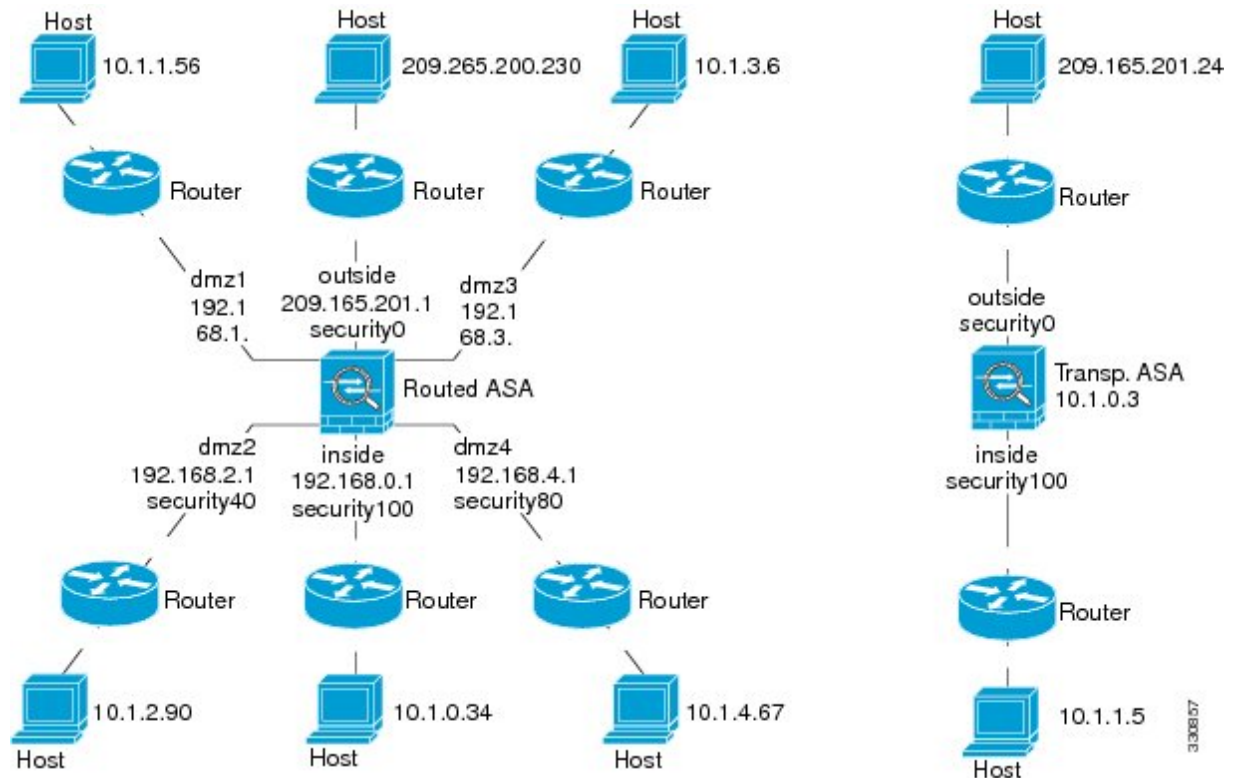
Host
10.1.1.56
Host
209.265.200.230
Host
10.1.3.6
Host
209.165.201.24

Router
Router
Router
Router

dmz1
192.1
68.1.
outside
209.165.201.1
security0
dmz3
192.1
68.3.
outside
security0

Routed ASA
Transp. ASA
10.1.0.3

dmz2
192.168.2.1
security40
inside
192.168.0.1
security100
dmz4
192.168.4.1
security80
inside
security100

Router
Router
Router
Router

10.1.2.90
Host
10.1.0.34
Host
10.1.4.67
Host
10.1.1.5
Host
330857